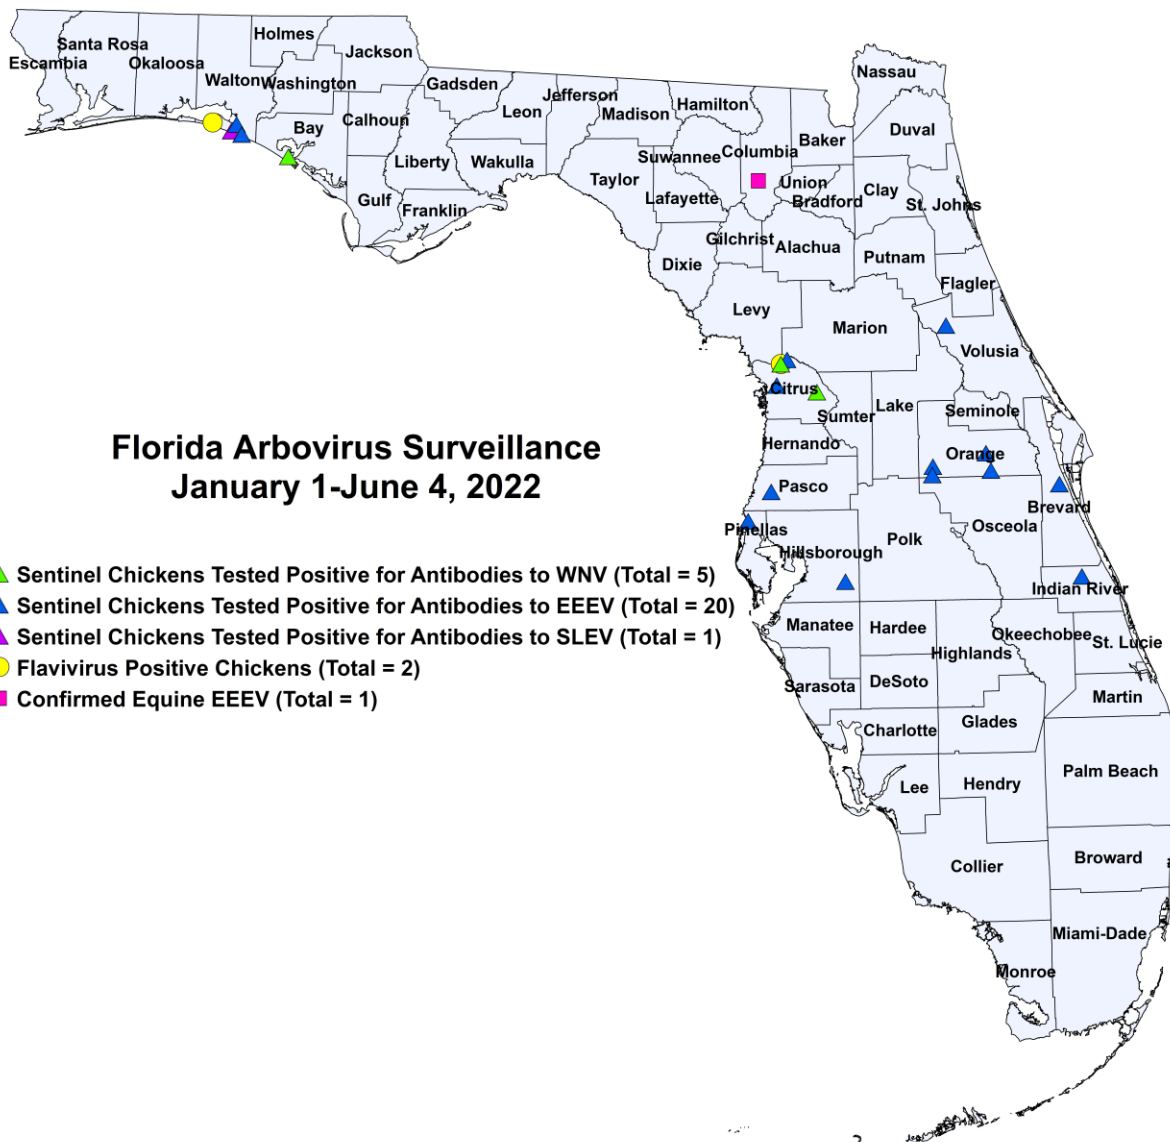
Santa Rosa
Escambia
Okaloosa
Holmes
Jackson
Walton
Washington
Gadsden
Bay
Calhoun
Leon
Jefferson
Madison
Hamilton
Nassau
Duval
Baker
Columbia
Suwannee
Liberty
Wakulla
Taylor
Union
Clay
Bradford
St. Johns
Gulf
Franklin
Lafayette
Gilchrist
Alachua
Putnam
Dixie
Flagler
Levy
Marion
Volusia
Citrus
Sumter
Lake
Seminole
Hernando
Orange
Pasco
Brevard
Pinellas
Osceola
Hillsborough
Polk
Indian River
Manatee
Hardee
Okeechobee
St. Lucie
Highlands
Sarasota
DeSoto
Martin
Charlotte
Glades
Palm Beach
Lee
Hendry
Broward
Collier
Miami-Dade
Monroe

Florida Arbovirus Surveillance
January 1-June 4, 2022

Sentinel Chickens Tested Positive for Antibodies to WNV (Total = 5)
Sentinel Chickens Tested Positive for Antibodies to EEEV (Total = 20)
Sentinel Chickens Tested Positive for Antibodies to SLEV (Total = 1)
Flavivirus Positive Chickens (Total = 2)
Confirmed Equine EEEV (Total = 1)